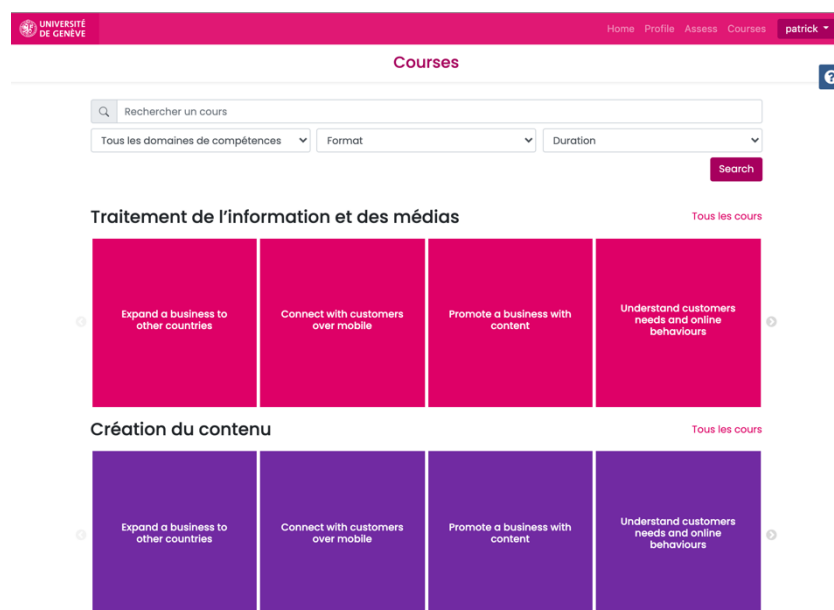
UNIVERSITÉ DE GENÈVE

Home Profile Assess Courses patrick

Courses

?

Rechercher un cours

Tous les domaines de compétences

Format

Duration

Search

Traitement de l'information et des médias

Tous les cours

Expand a business to other countries

Connect with customers over mobile

Promote a business with content

Understand customers needs and online behaviours

Création du contenu

Tous les cours

Expand a business to other countries

Connect with customers over mobile

Promote a business with content

Understand customers needs and online behaviours